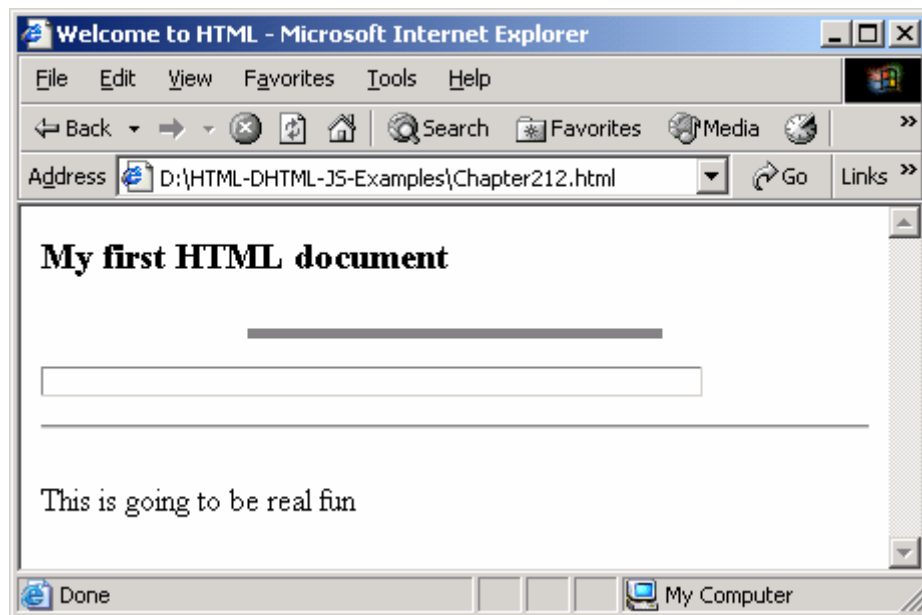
Welcome to HTML - Microsoft Internet Explorer

File Edit View Favorites Tools Help

Back Search Favorites Media

Address D:\HTML-DHTML-JS-Examples\Chapter212.html Go Links

My first HTML document

This is going to be real fun

Done My Computer